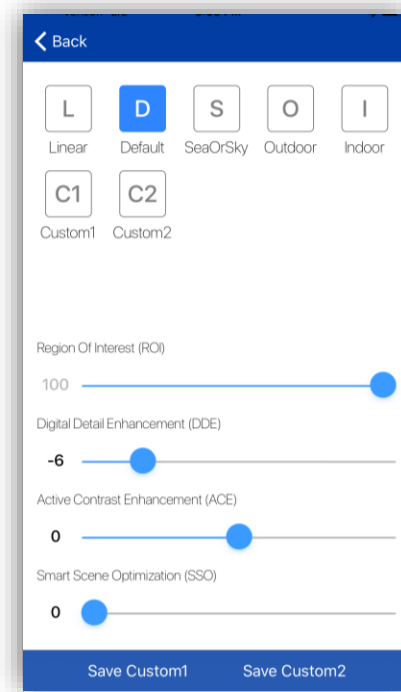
Back

L
Linear
D
Default
S
SeaOrSky
O
Outdoor
I
Indoor
C1
Custom1
C2
Custom2

Region Of Interest (ROI)
100

Digital Detail Enhancement (DDE)
-6

Active Contrast Enhancement (ACE)
0

Smart Scene Optimization (SSO)
0

Save Custom1
Save Custom2